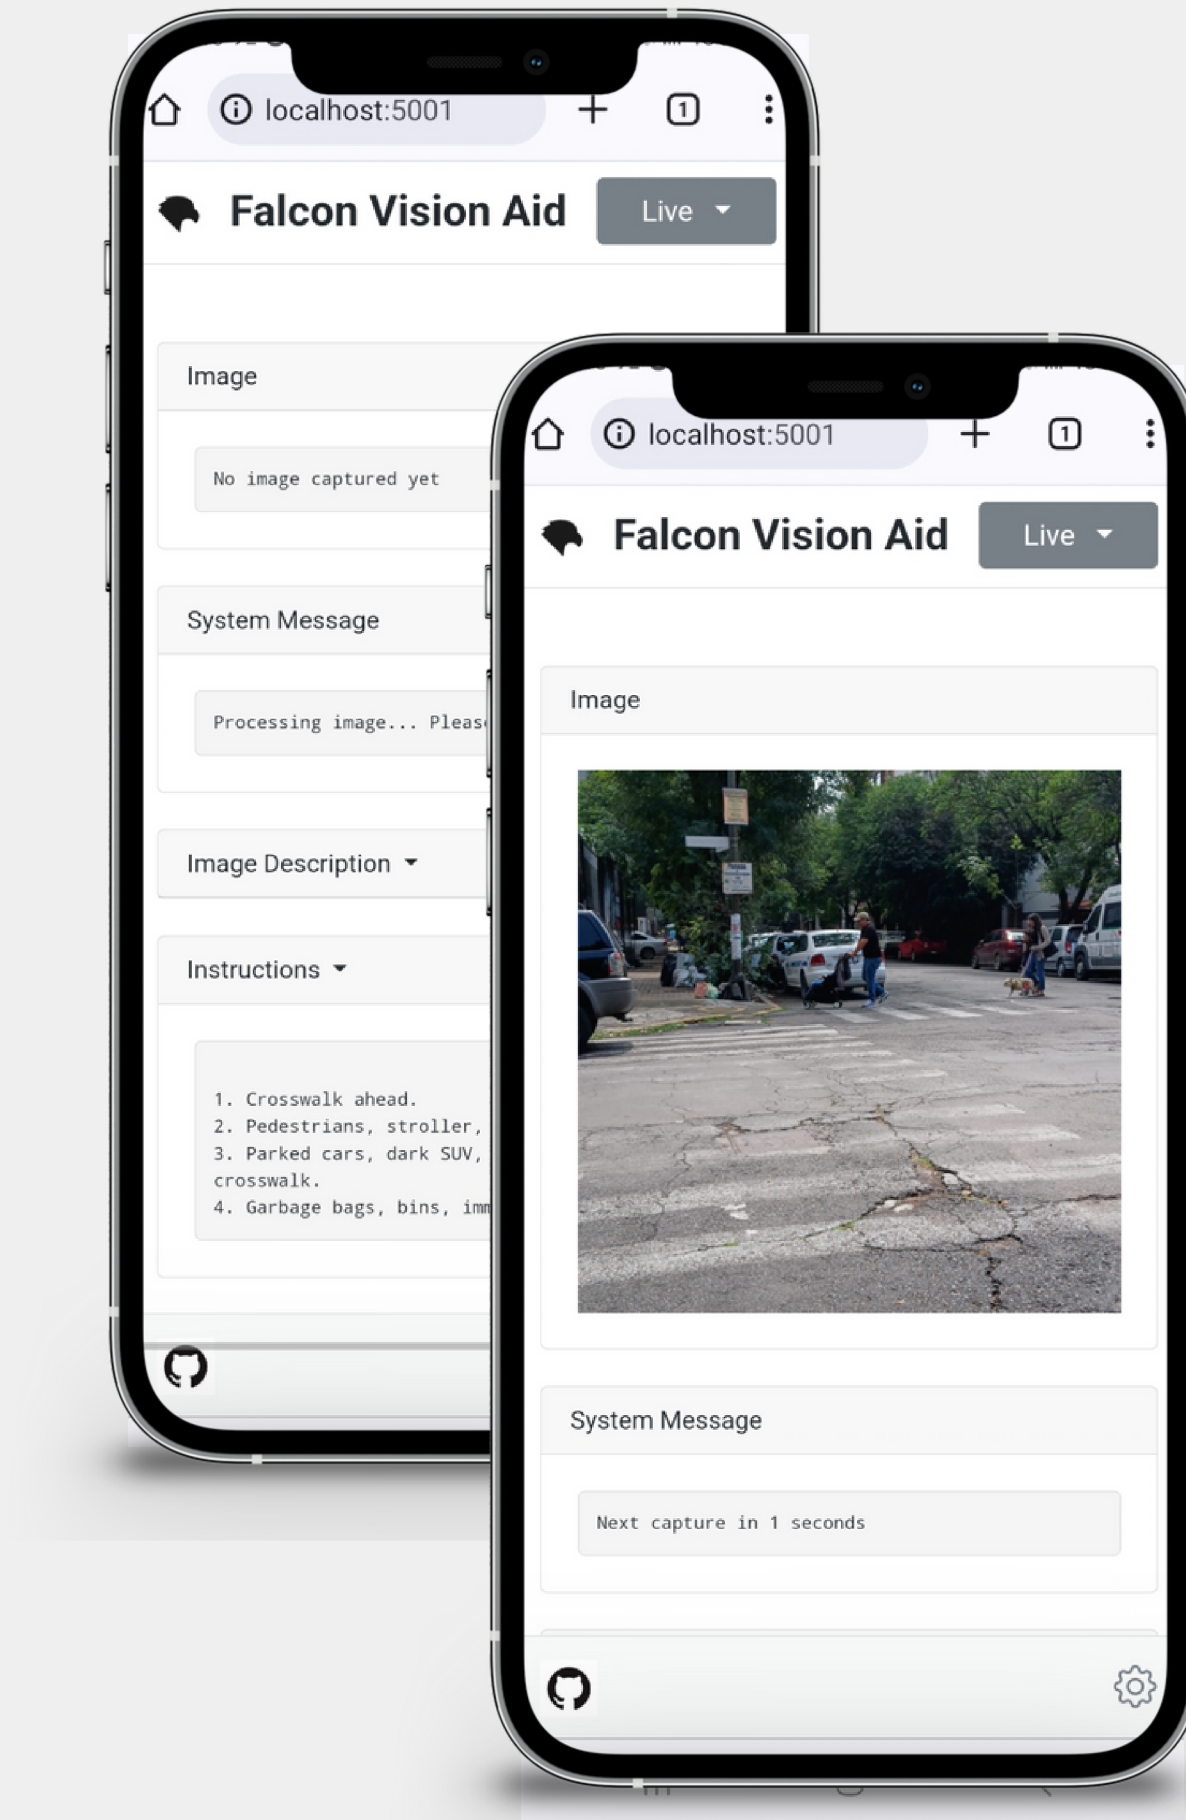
localhost:5001

1

Falcon Vision Aid

Live

Image

No image captured yet

System Message

Processing image... Pleas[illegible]

Image Description

Instructions

1. Crosswalk ahead.
2. Pedestrians, stroller, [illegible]
3. Parked cars, dark SUV, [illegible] crosswalk.
4. Garbage bags, bins, im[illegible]

localhost:5001

1

Falcon Vision Aid

Live

Image

System Message

Next capture in 1 seconds